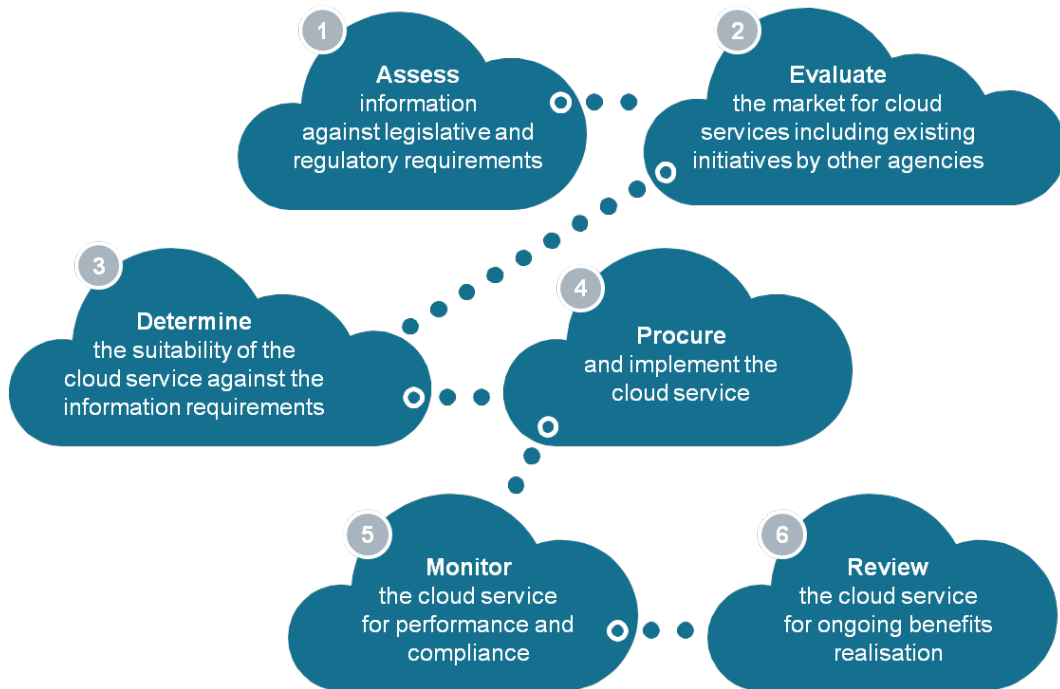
1
Assess
information against legislative and regulatory requirements

2
Evaluate
the market for cloud services including existing initiatives by other agencies

3
Determine
the suitability of the cloud service against the information requirements

4
Procure
and implement the cloud service

5
Monitor
the cloud service for performance and compliance

6
Review
the cloud service for ongoing benefits realisation